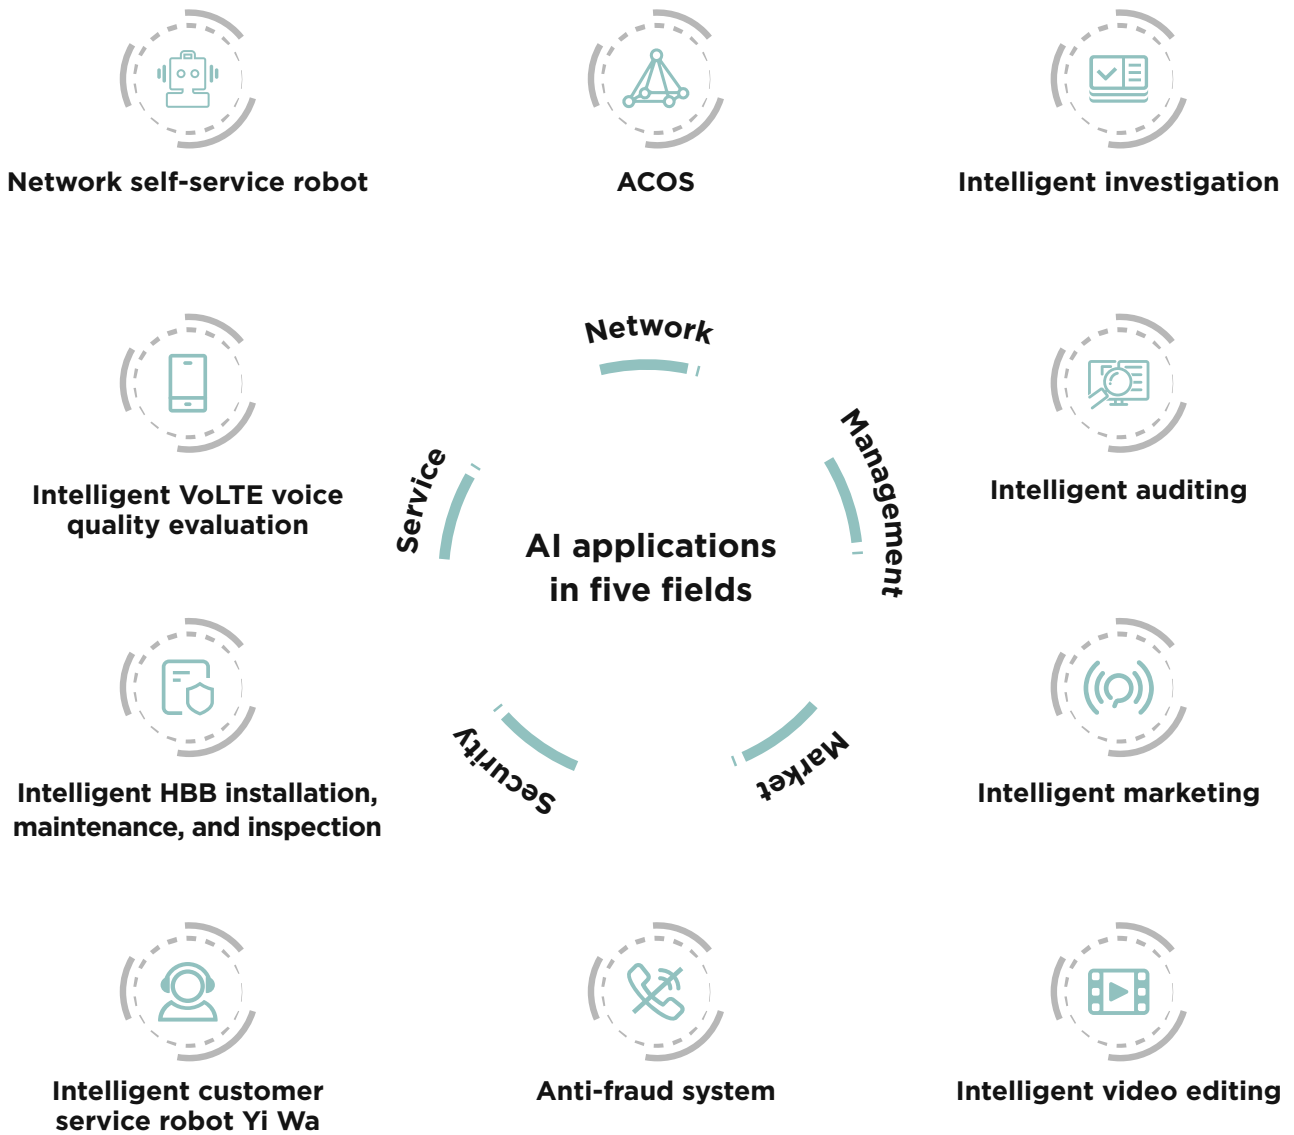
Network self-service robot

ACOS

Intelligent investigation

Network

Intelligent VoLTE voice quality evaluation

Service

Management

Intelligent auditing

AI applications in five fields

Intelligent HBB installation, maintenance, and inspection

Security

Market

Intelligent marketing

Intelligent customer service robot Yi Wa

Anti-fraud system

Intelligent video editing